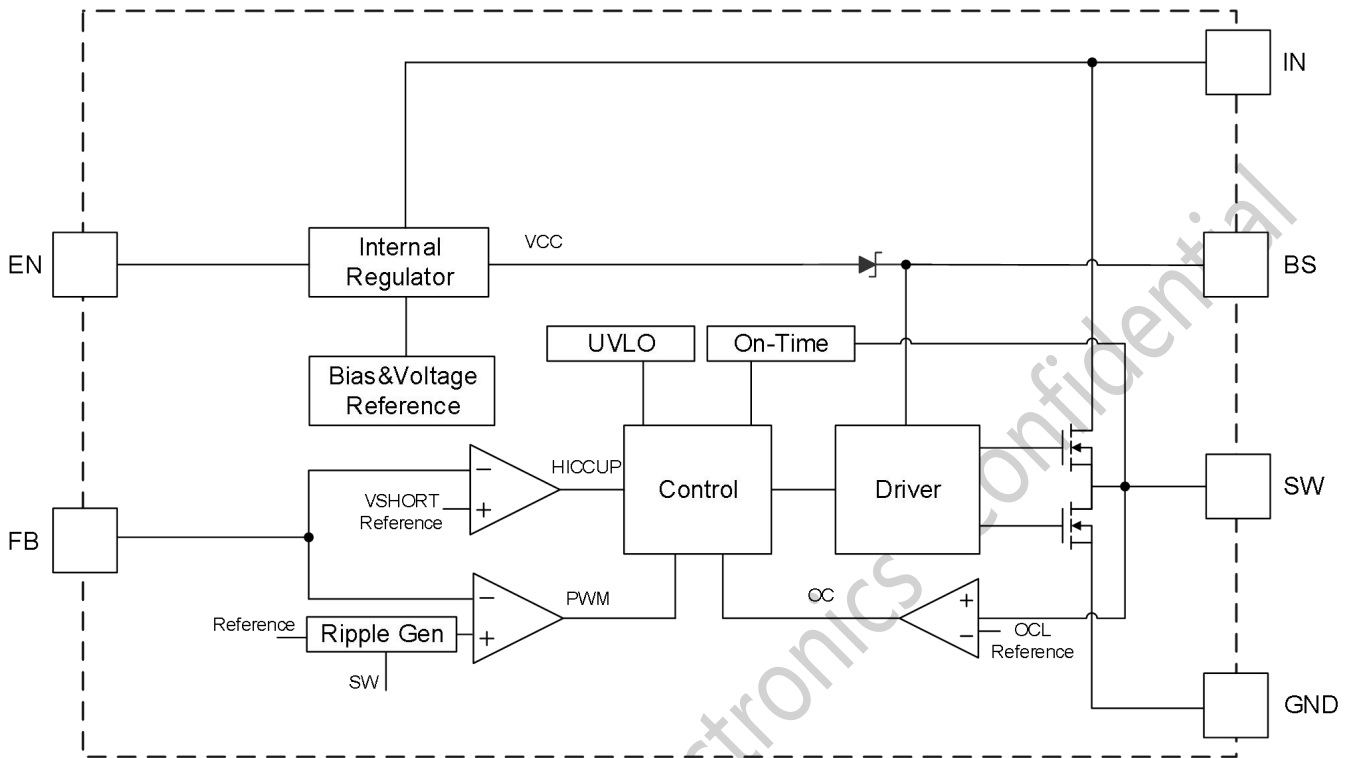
IN

EN

Internal Regulator

VCC

BS

UVLO

On-Time

Bias&Voltage Reference

HICCUP

VSHORT Reference

Control

Driver

SW

FB

PWM

OC

Reference

Ripple Gen

OCL Reference

SW

GND

tronics Confidential